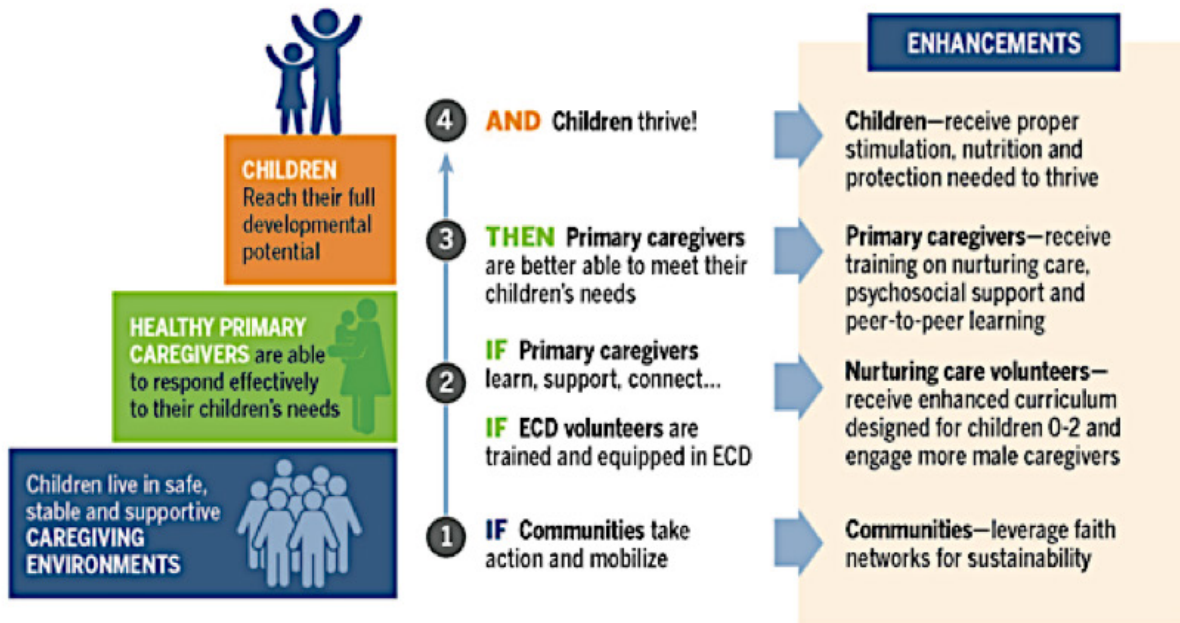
CHILDREN
Reach their full developmental potential

HEALTHY PRIMARY CAREGIVERS are able to respond effectively to their children's needs

Children live in safe, stable and supportive CAREGIVING ENVIRONMENTS

4 AND Children thrive!

3 THEN Primary caregivers are better able to meet their children's needs

2 IF Primary caregivers learn, support, connect...

IF ECD volunteers are trained and equipped in ECD

1 IF Communities take action and mobilize

ENHANCEMENTS

Children—receive proper stimulation, nutrition and protection needed to thrive

Primary caregivers—receive training on nurturing care, psychosocial support and peer-to-peer learning

Nurturing care volunteers—receive enhanced curriculum designed for children 0-2 and engage more male caregivers

Communities—leverage faith networks for sustainability